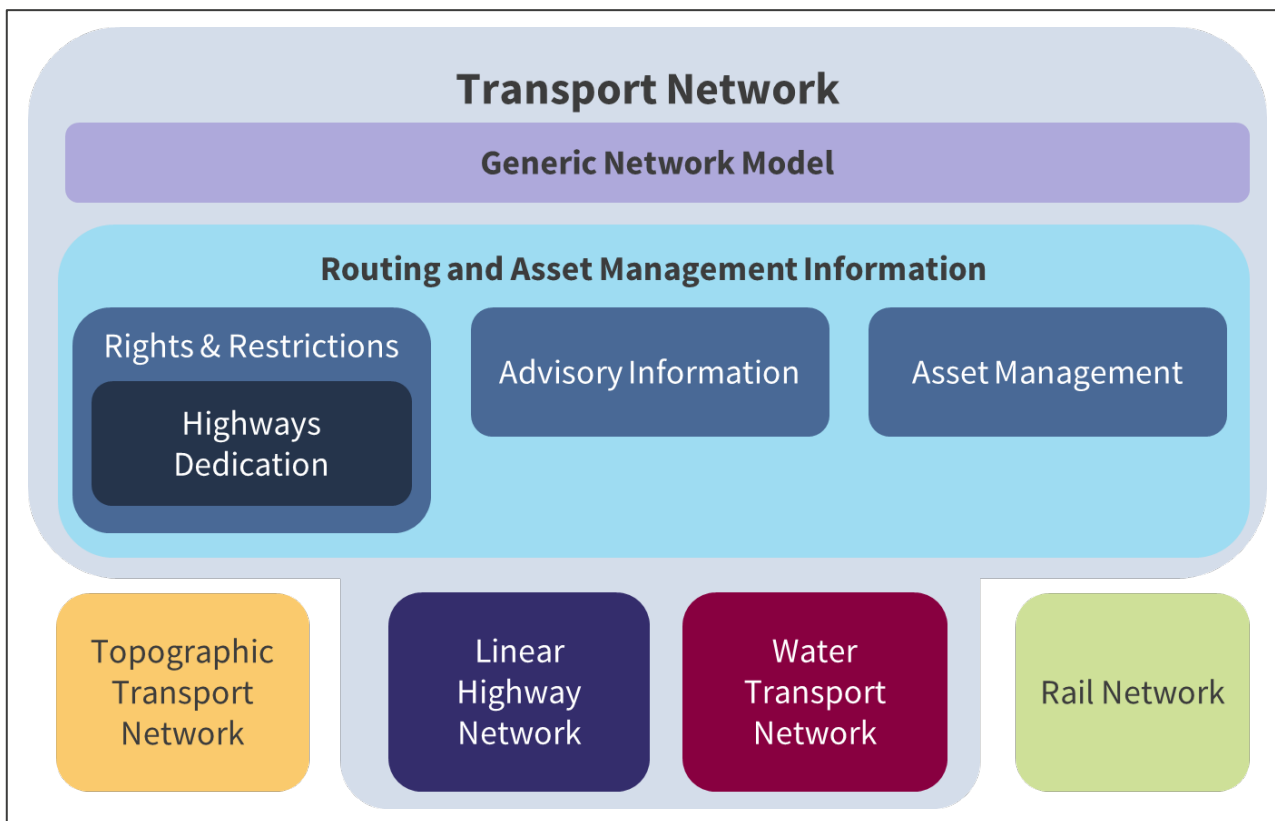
Transport Network

Generic Network Model

Routing and Asset Management Information

Rights & Restrictions

Highways Dedication

Advisory Information

Asset Management

Topographic Transport Network

Linear Highway Network

Water Transport Network

Rail Network